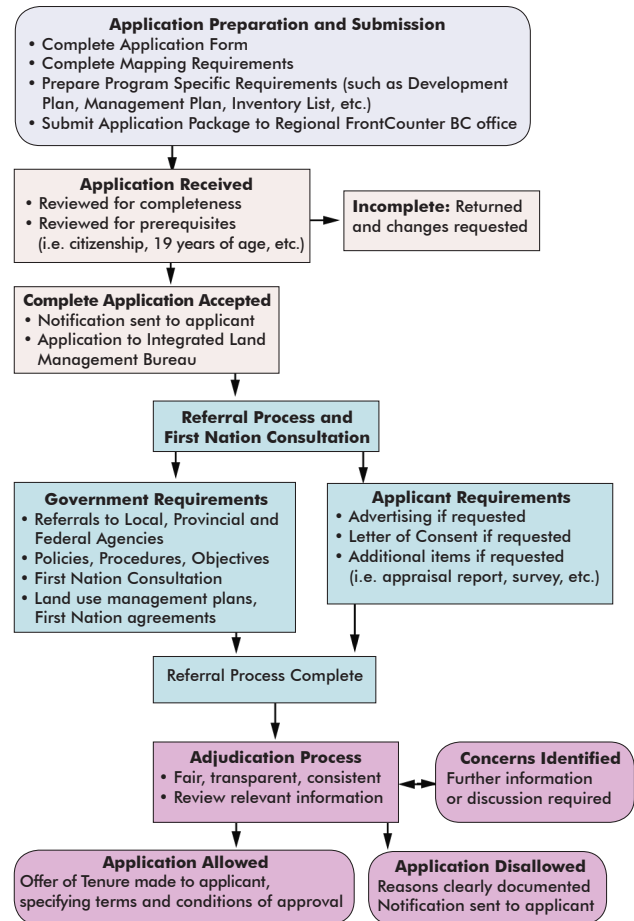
**Application Preparation and Submission**
• Complete Application Form
• Complete Mapping Requirements
• Prepare Program Specific Requirements (such as Development Plan, Management Plan, Inventory List, etc.)
• Submit Application Package to Regional FrontCounter BC office

**Application Received**
• Reviewed for completeness
• Reviewed for prerequisites (i.e. citizenship, 19 years of age, etc.)

**Incomplete:** Returned and changes requested

**Complete Application Accepted**
• Notification sent to applicant
• Application to Integrated Land Management Bureau

**Referral Process and First Nation Consultation**

**Government Requirements**
• Referrals to Local, Provincial and Federal Agencies
• Policies, Procedures, Objectives
• First Nation Consultation
• Land use management plans, First Nation agreements

**Applicant Requirements**
• Advertising if requested
• Letter of Consent if requested
• Additional items if requested (i.e. appraisal report, survey, etc.)

Referral Process Complete

**Adjudication Process**
• Fair, transparent, consistent
• Review relevant information

**Concerns Identified**
Further information or discussion required

**Application Allowed**
Offer of Tenure made to applicant, specifying terms and conditions of approval

**Application Disallowed**
Reasons clearly documented
Notification sent to applicant